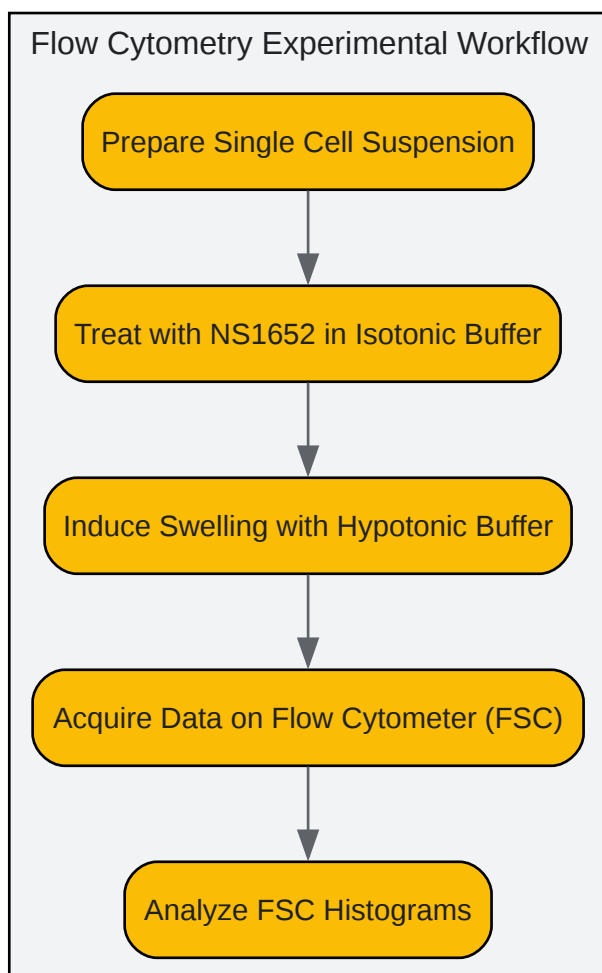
Flow Cytometry Experimental Workflow

Prepare Single Cell Suspension

Treat with NS1652 in Isotonic Buffer

Induce Swelling with Hypotonic Buffer

Acquire Data on Flow Cytometer (FSC)

Analyze FSC Histograms